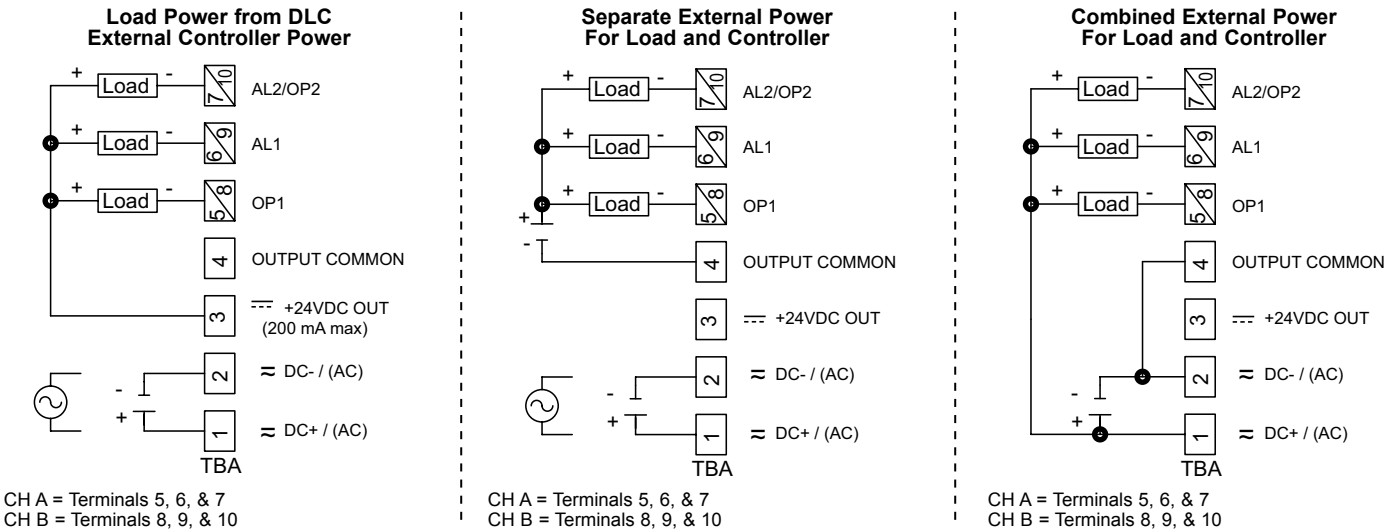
Load Power from DLC
External Controller Power

+ Load - 7 10 AL2/OP2

+ Load - 6 9 AL1

+ Load - 5 8 OP1

4 OUTPUT COMMON

3 ⎓ +24VDC OUT
(200 mA max)

- 2 ≈ DC- / (AC)

+ 1 ≈ DC+ / (AC)

TBA

CH A = Terminals 5, 6, & 7
CH B = Terminals 8, 9, & 10

Separate External Power
For Load and Controller

+ Load - 7 10 AL2/OP2

+ Load - 6 9 AL1

+ Load - 5 8 OP1

+
-

4 OUTPUT COMMON

3 ⎓ +24VDC OUT

- 2 ≈ DC- / (AC)

+ 1 ≈ DC+ / (AC)

TBA

CH A = Terminals 5, 6, & 7
CH B = Terminals 8, 9, & 10

Combined External Power
For Load and Controller

+ Load - 7 10 AL2/OP2

+ Load - 6 9 AL1

+ Load - 5 8 OP1

4 OUTPUT COMMON

3 ⎓ +24VDC OUT

- 2 ≈ DC- / (AC)

+ 1 ≈ DC+ / (AC)

TBA

CH A = Terminals 5, 6, & 7
CH B = Terminals 8, 9, & 10